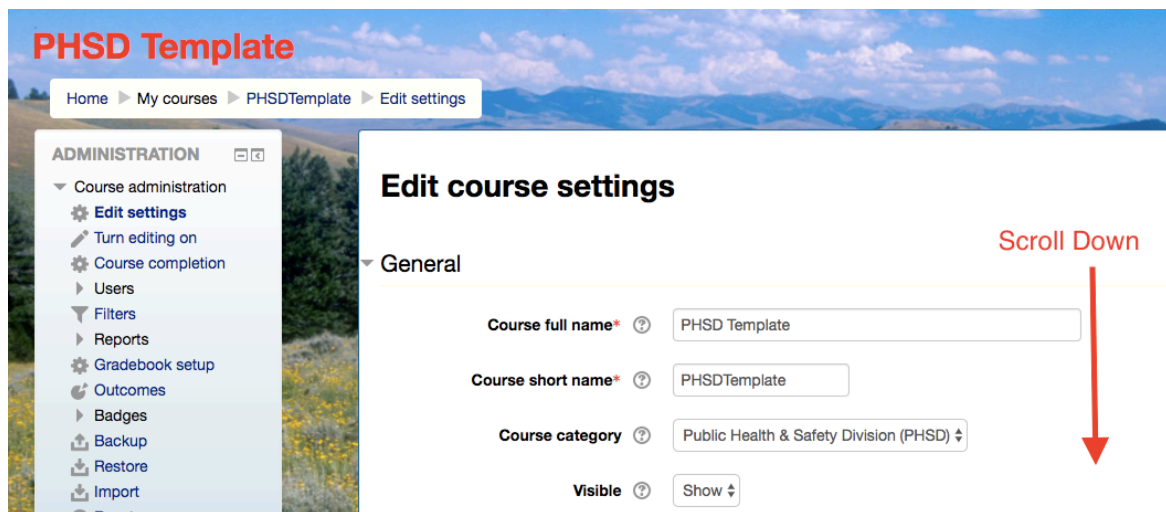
PHSD Template

Home ▶ My courses ▶ PHSDTemplate ▶ Edit settings

ADMINISTRATION

Course administration
Edit settings
Turn editing on
Course completion
Users
Filters
Reports
Gradebook setup
Outcomes
Badges
Backup
Restore
Import

Edit course settings

Scroll Down

General

Course full name* PHSD Template

Course short name* PHSDTemplate

Course category Public Health & Safety Division (PHSD)

Visible Show